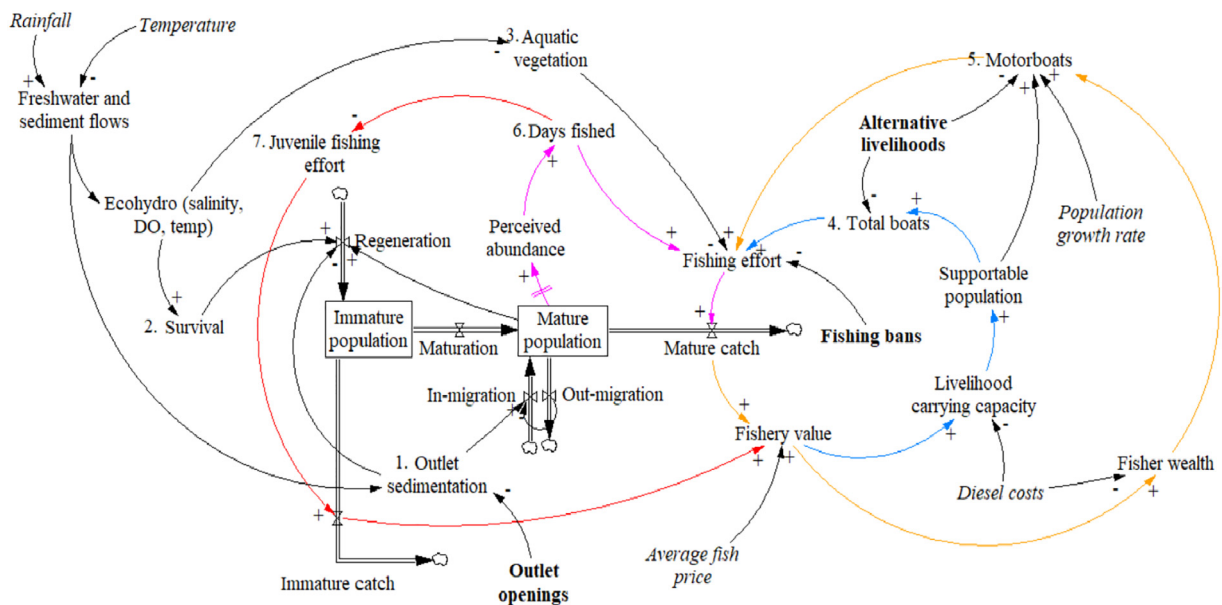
Rainfall
Temperature
+
-
Freshwater and sediment flows
3. Aquatic vegetation
-
-
5. Motorboats
7. Juvenile fishing effort
-
6. Days fished
+
Alternative livelihoods
+
+
-
Ecohydro (salinity, DO, temp)
+
Regeneration
-
+
Perceived abundance
+
+
-
+
+
Fishing effort
-
4. Total boats
+
Population growth rate
Supportable population
+
2. Survival
+
Immature population
Maturation
Mature population
+
Mature catch
Fishing bans
Livelihood carrying capacity
In-migration
Out-migration
+
Fishery value
+
-
1. Outlet sedimentation
-
+
+
Fisher wealth
Diesel costs
-
+
+
Average fish price
Immature catch
Outlet openings